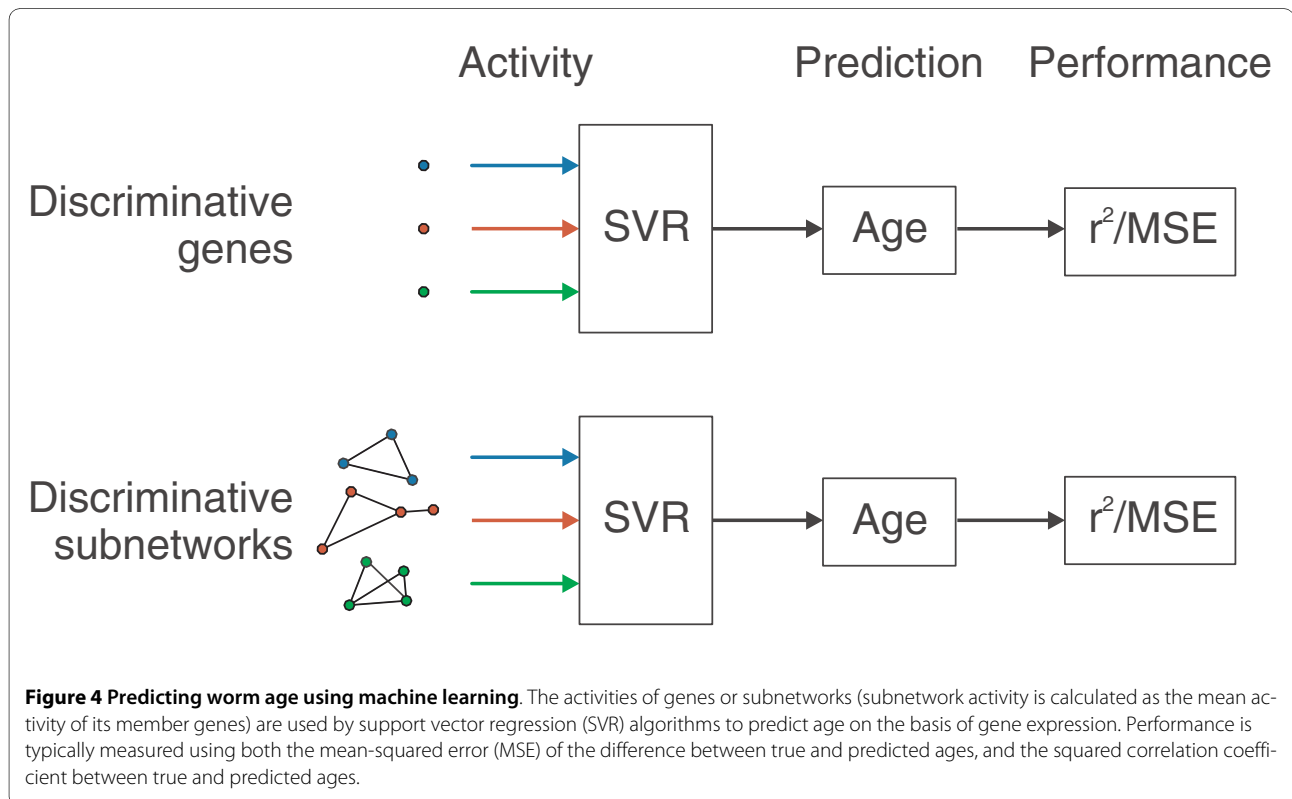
Activity

Prediction

Performance

Discriminative genes

SVR

Age

$r^2$/MSE

Discriminative subnetworks

SVR

Age

$r^2$/MSE

**Figure 4 Predicting worm age using machine learning**. The activities of genes or subnetworks (subnetwork activity is calculated as the mean activity of its member genes) are used by support vector regression (SVR) algorithms to predict age on the basis of gene expression. Performance is typically measured using both the mean-squared error (MSE) of the difference between true and predicted ages, and the squared correlation coefficient between true and predicted ages.